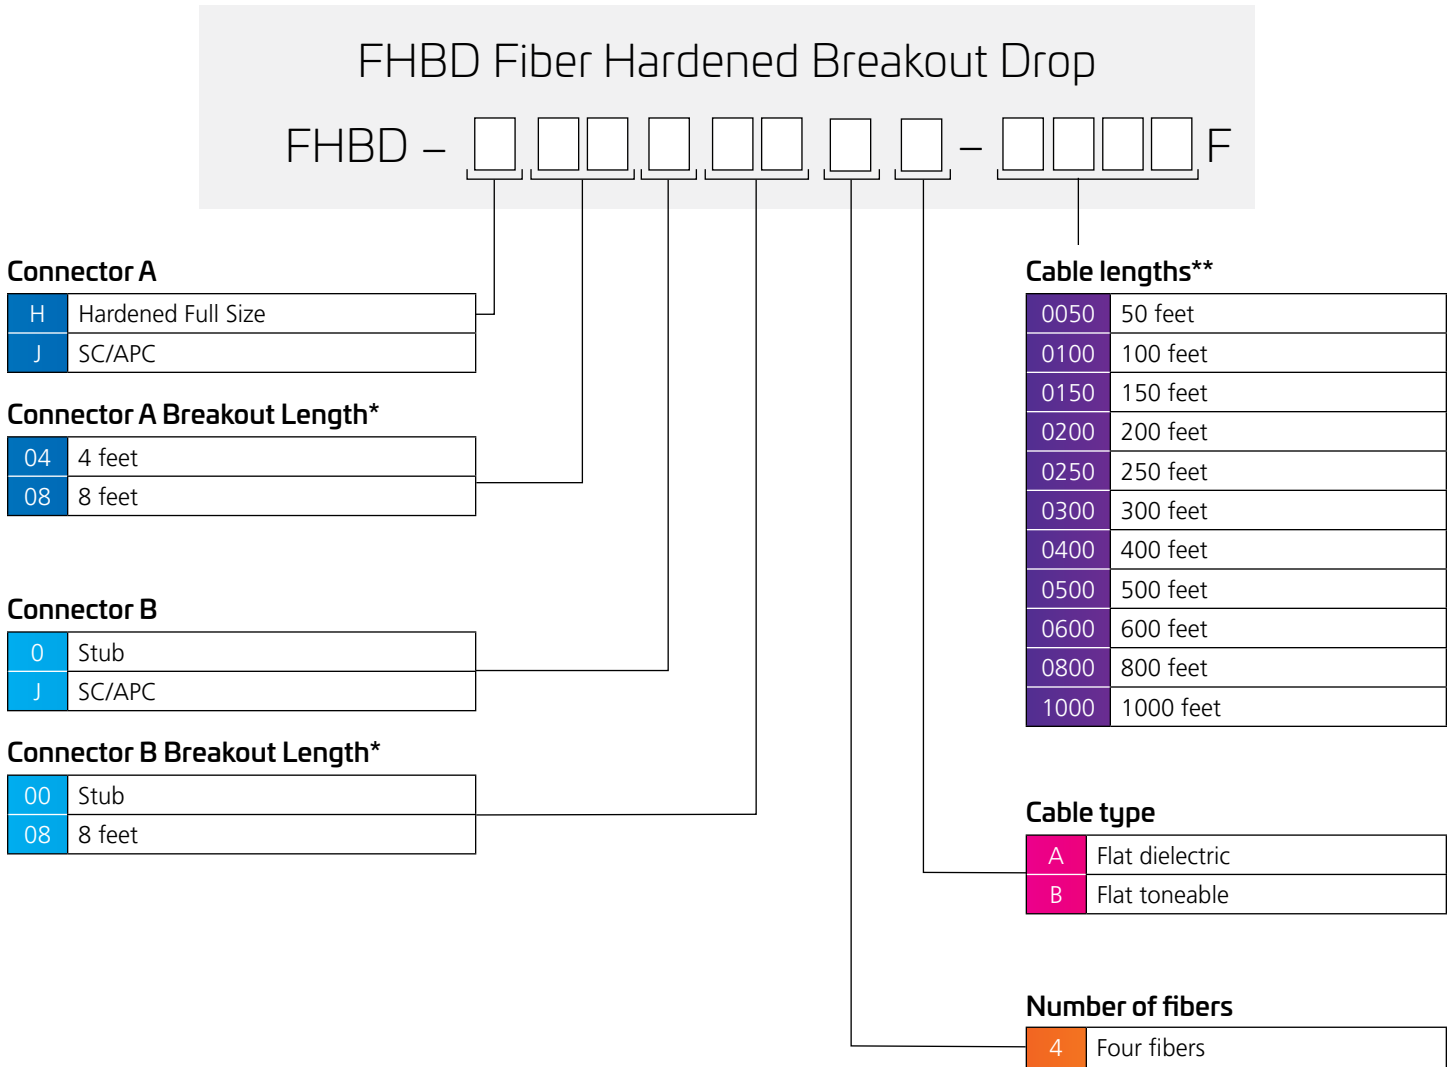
FHBD Fiber Hardened Breakout Drop

FHBD – □ □□ □ □□ □ □ – □□□□ F

Connector A

| H | Hardened Full Size |
|---|---|
| J | SC/APC |

Connector A Breakout Length*

| 04 | 4 feet |
|---|---|
| 08 | 8 feet |

Connector B

| 0 | Stub |
|---|---|
| J | SC/APC |

Connector B Breakout Length*

| 00 | Stub |
|---|---|
| 08 | 8 feet |

Cable lengths**

| 0050 | 50 feet |
|---|---|
| 0100 | 100 feet |
| 0150 | 150 feet |
| 0200 | 200 feet |
| 0250 | 250 feet |
| 0300 | 300 feet |
| 0400 | 400 feet |
| 0500 | 500 feet |
| 0600 | 600 feet |
| 0800 | 800 feet |
| 1000 | 1000 feet |

Cable type

| A | Flat dielectric |
|---|---|
| B | Flat toneable |

Number of fibers

| 4 | Four fibers |
|---|---|